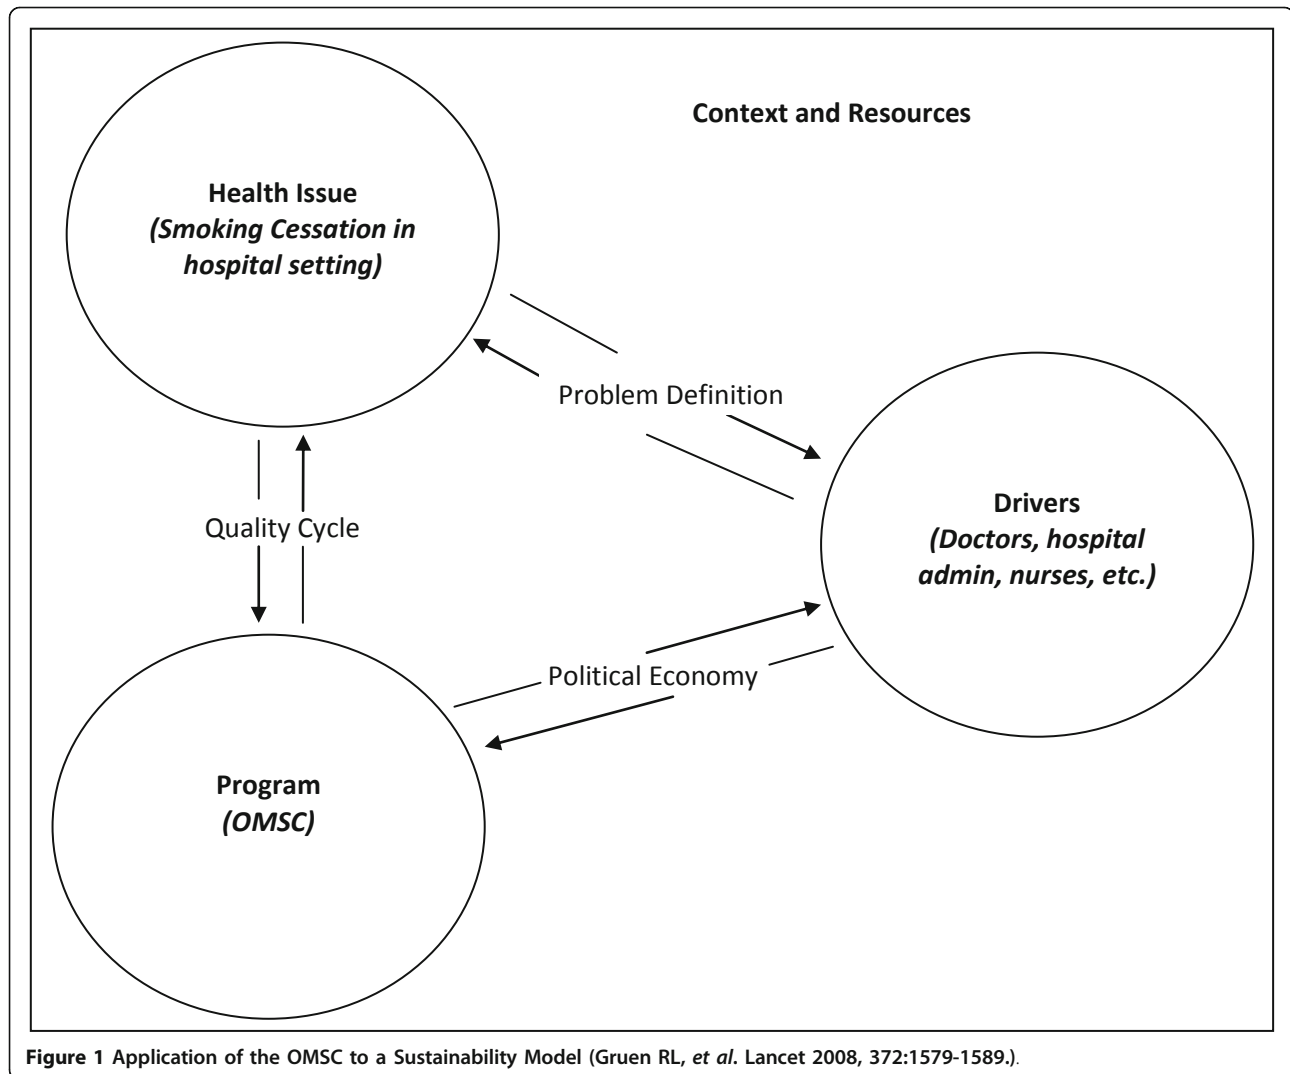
Context and Resources

Health Issue
(Smoking Cessation in hospital setting)

Problem Definition

Drivers
(Doctors, hospital admin, nurses, etc.)

Quality Cycle

Political Economy

Program
(OMSC)

Figure 1 Application of the OMSC to a Sustainability Model (Gruen RL, et al. Lancet 2008, 372:1579-1589.).